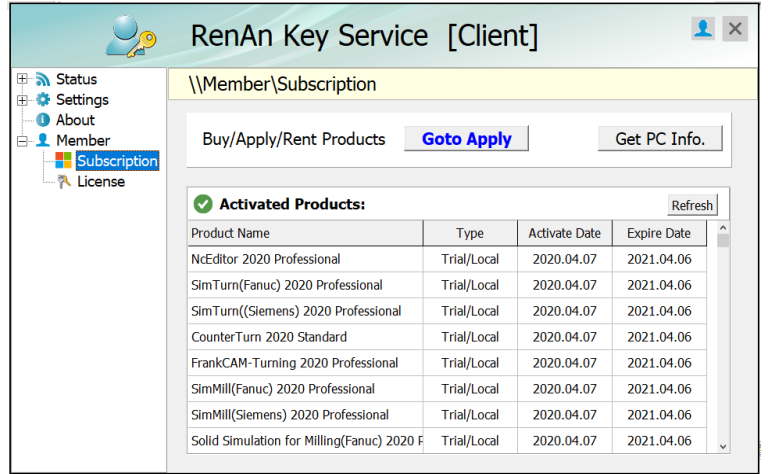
RenAn Key Service [Client]

Status
Settings
About
Member
Subscription
License

\\Member\Subscription

Buy/Apply/Rent Products Goto Apply Get PC Info.

Activated Products: Refresh

| Product Name | Type | Activate Date | Expire Date |
|---|---|---|---|
| NcEditor 2020 Professional | Trial/Local | 2020.04.07 | 2021.04.06 |
| SimTurn(Fanuc) 2020 Professional | Trial/Local | 2020.04.07 | 2021.04.06 |
| SimTurn((Siemens) 2020 Professional | Trial/Local | 2020.04.07 | 2021.04.06 |
| CounterTurn 2020 Standard | Trial/Local | 2020.04.07 | 2021.04.06 |
| FrankCAM-Turning 2020 Professional | Trial/Local | 2020.04.07 | 2021.04.06 |
| SimMill(Fanuc) 2020 Professional | Trial/Local | 2020.04.07 | 2021.04.06 |
| SimMill(Siemens) 2020 Professional | Trial/Local | 2020.04.07 | 2021.04.06 |
| Solid Simulation for Milling(Fanuc) 2020 P | Trial/Local | 2020.04.07 | 2021.04.06 |